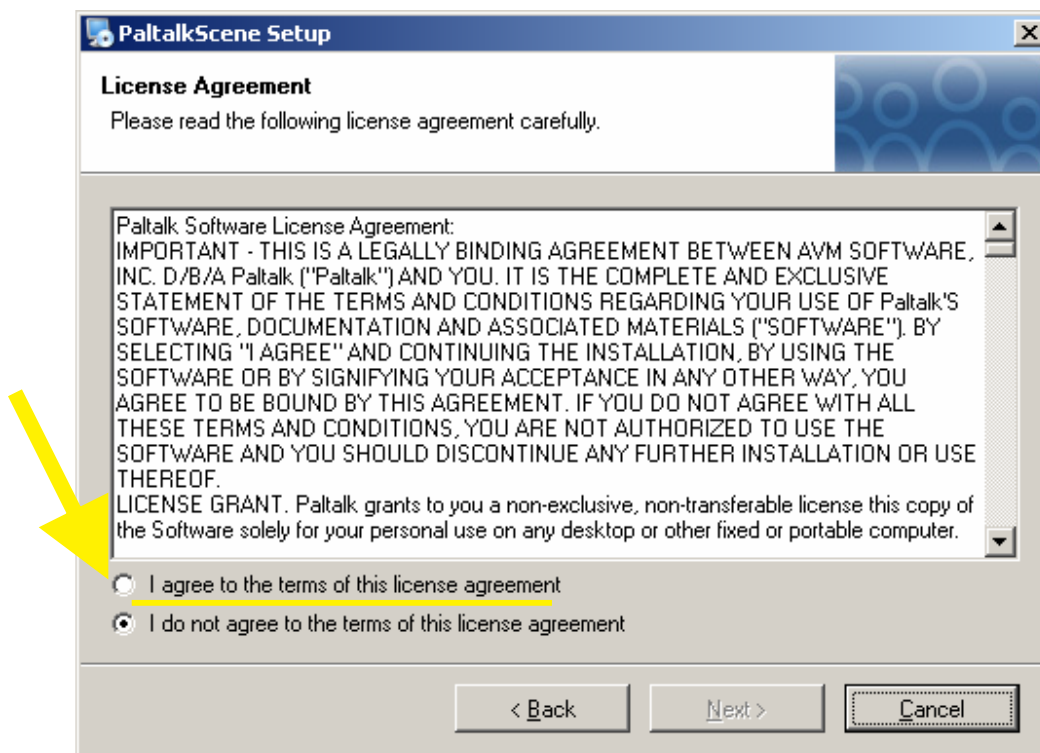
PaltalkScene Setup

License Agreement

Please read the following license agreement carefully.

Paltalk Software License Agreement:
IMPORTANT - THIS IS A LEGALLY BINDING AGREEMENT BETWEEN AVM SOFTWARE, INC. D/B/A Paltalk ("Paltalk") AND YOU. IT IS THE COMPLETE AND EXCLUSIVE STATEMENT OF THE TERMS AND CONDITIONS REGARDING YOUR USE OF Paltalk'S SOFTWARE, DOCUMENTATION AND ASSOCIATED MATERIALS ("SOFTWARE"). BY SELECTING "I AGREE" AND CONTINUING THE INSTALLATION, BY USING THE SOFTWARE OR BY SIGNIFYING YOUR ACCEPTANCE IN ANY OTHER WAY, YOU AGREE TO BE BOUND BY THIS AGREEMENT. IF YOU DO NOT AGREE WITH ALL THESE TERMS AND CONDITIONS, YOU ARE NOT AUTHORIZED TO USE THE SOFTWARE AND YOU SHOULD DISCONTINUE ANY FURTHER INSTALLATION OR USE THEREOF.
LICENSE GRANT. Paltalk grants to you a non-exclusive, non-transferable license this copy of the Software solely for your personal use on any desktop or other fixed or portable computer.

I agree to the terms of this license agreement

I do not agree to the terms of this license agreement

< Back

Next >

Cancel